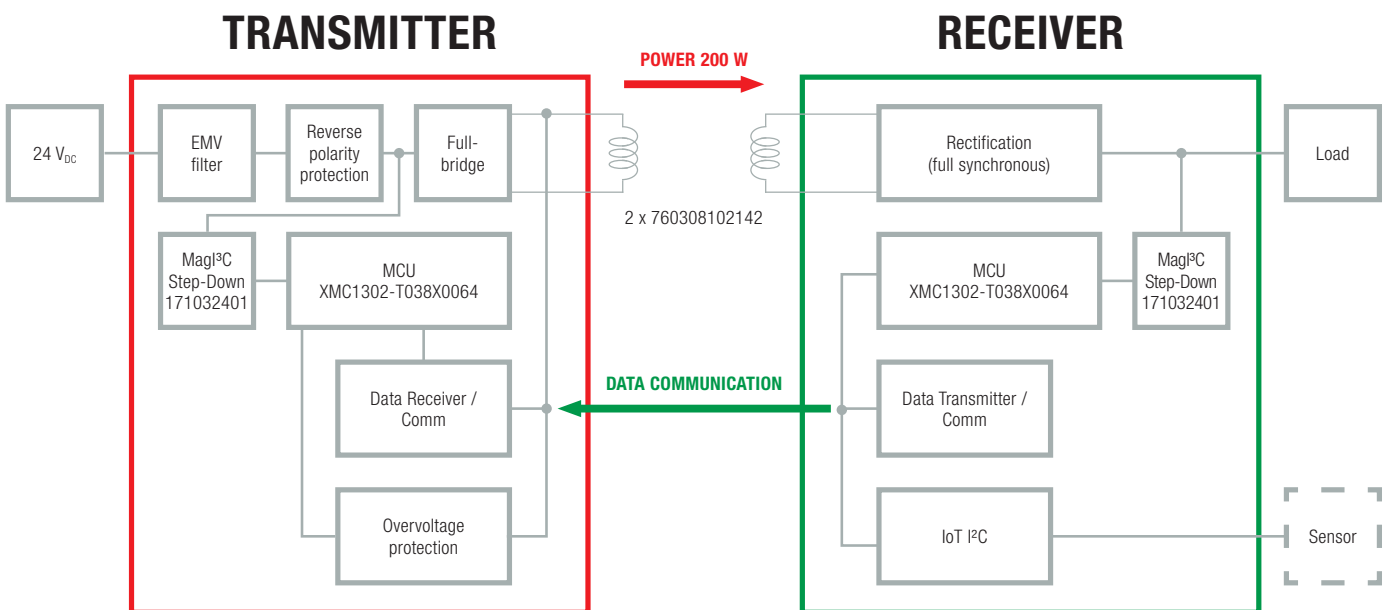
TRANSMITTER

RECEIVER

POWER 200 W

24 $V_{DC}$

EMV filter

Reverse polarity protection

Full-bridge

MagI³C Step-Down 171032401

MCU XMC1302-T038X0064

Data Receiver / Comm

Overvoltage protection

2 x 760308102142

DATA COMMUNICATION

Rectification (full synchronous)

Load

MCU XMC1302-T038X0064

MagI³C Step-Down 171032401

Data Transmitter / Comm

IoT I²C

Sensor